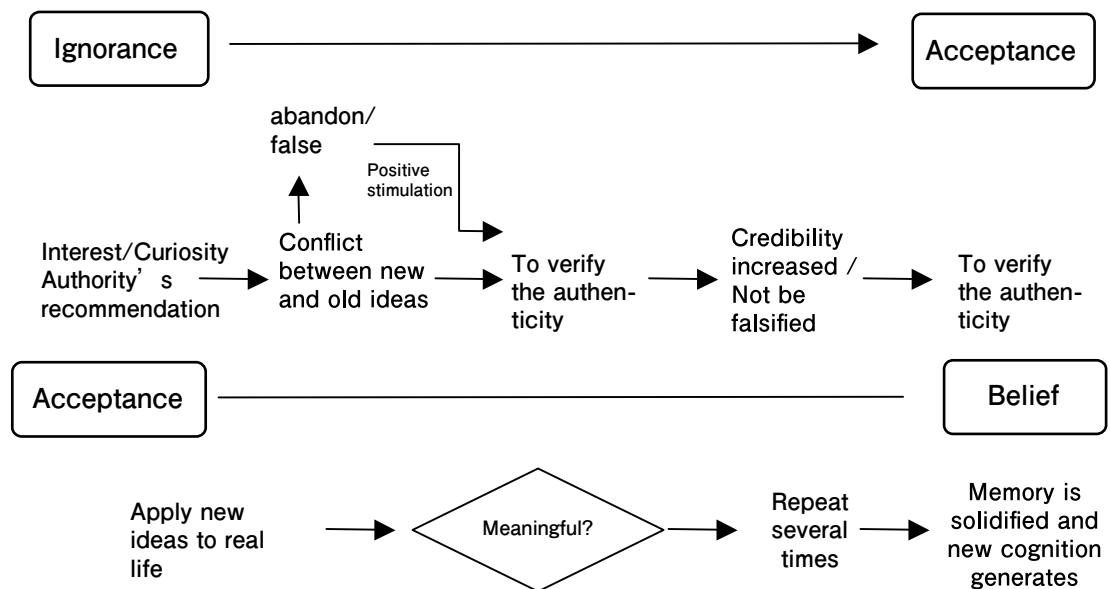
Ignorance

Acceptance

abandon/ false

Positive stimulation

Interest/Curiosity Authority’s recommendation

Conflict between new and old ideas

To verify the authenticity

Credibility increased / Not be falsified

To verify the authenticity

Acceptance

Belief

Apply new ideas to real life

Meaningful?

Repeat several times

Memory is solidified and new cognition generates